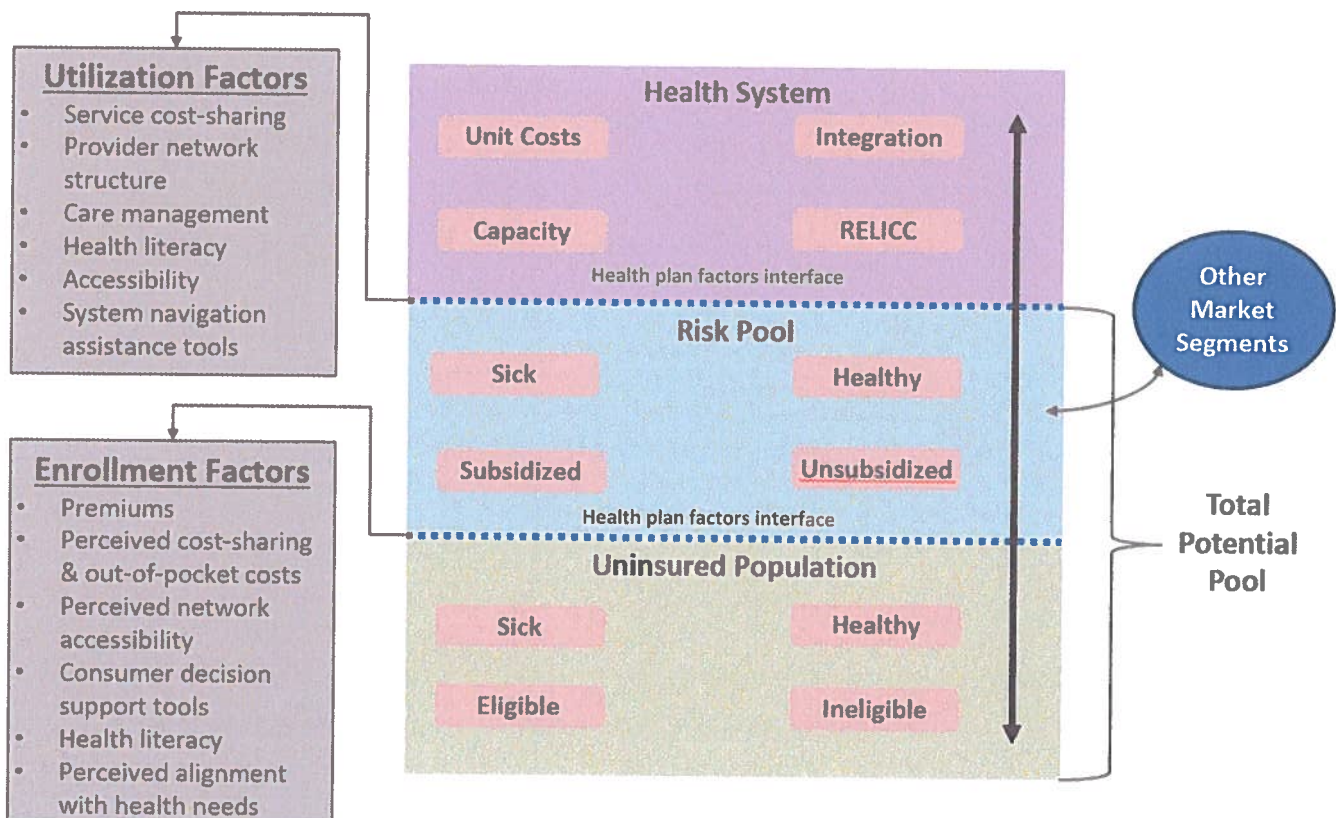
Utilization Factors
- Service cost-sharing
- Provider network structure
- Care management
- Health literacy
- Accessibility
- System navigation assistance tools

Enrollment Factors
- Premiums
- Perceived cost-sharing & out-of-pocket costs
- Perceived network accessibility
- Consumer decision support tools
- Health literacy
- Perceived alignment with health needs

Health System
Unit Costs
Integration
Capacity
RELICC
Health plan factors interface

Risk Pool
Sick
Healthy
Subsidized
Unsubsidized
Health plan factors interface

Uninsured Population
Sick
Healthy
Eligible
Ineligible

Other Market Segments

Total Potential Pool